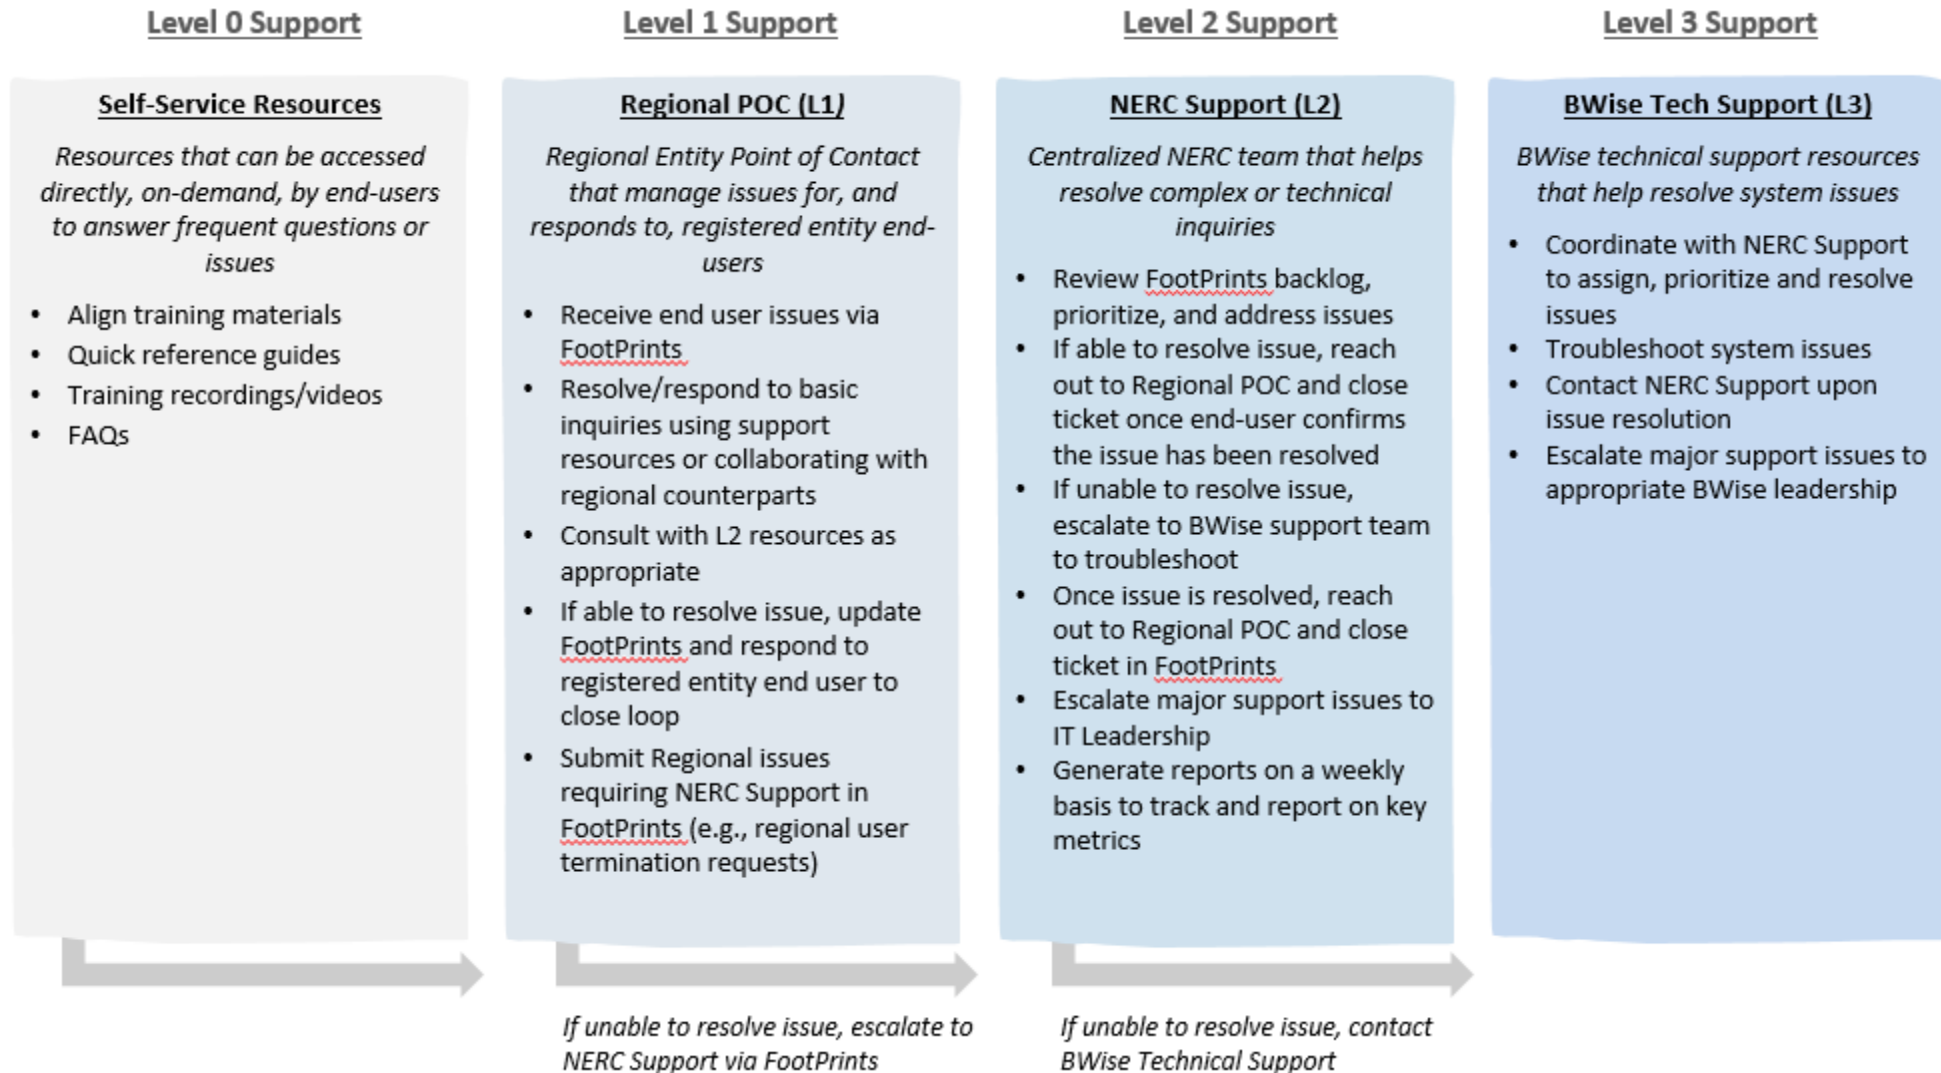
Level 0 Support

Self-Service Resources

Resources that can be accessed directly, on-demand, by end-users to answer frequent questions or issues

- Align training materials
- Quick reference guides
- Training recordings/videos
- FAQs

Level 1 Support

Regional POC (L1)

Regional Entity Point of Contact that manage issues for, and responds to, registered entity end-users

- Receive end user issues via FootPrints
- Resolve/respond to basic inquiries using support resources or collaborating with regional counterparts
- Consult with L2 resources as appropriate
- If able to resolve issue, update FootPrints and respond to registered entity end user to close loop
- Submit Regional issues requiring NERC Support in FootPrints (e.g., regional user termination requests)

If unable to resolve issue, escalate to NERC Support via FootPrints

Level 2 Support

NERC Support (L2)

Centralized NERC team that helps resolve complex or technical inquiries

- Review FootPrints backlog, prioritize, and address issues
- If able to resolve issue, reach out to Regional POC and close ticket once end-user confirms the issue has been resolved
- If unable to resolve issue, escalate to BWise support team to troubleshoot
- Once issue is resolved, reach out to Regional POC and close ticket in FootPrints
- Escalate major support issues to IT Leadership
- Generate reports on a weekly basis to track and report on key metrics

If unable to resolve issue, contact BWise Technical Support

Level 3 Support

BWise Tech Support (L3)

BWise technical support resources that help resolve system issues

- Coordinate with NERC Support to assign, prioritize and resolve issues
- Troubleshoot system issues
- Contact NERC Support upon issue resolution
- Escalate major support issues to appropriate BWise leadership